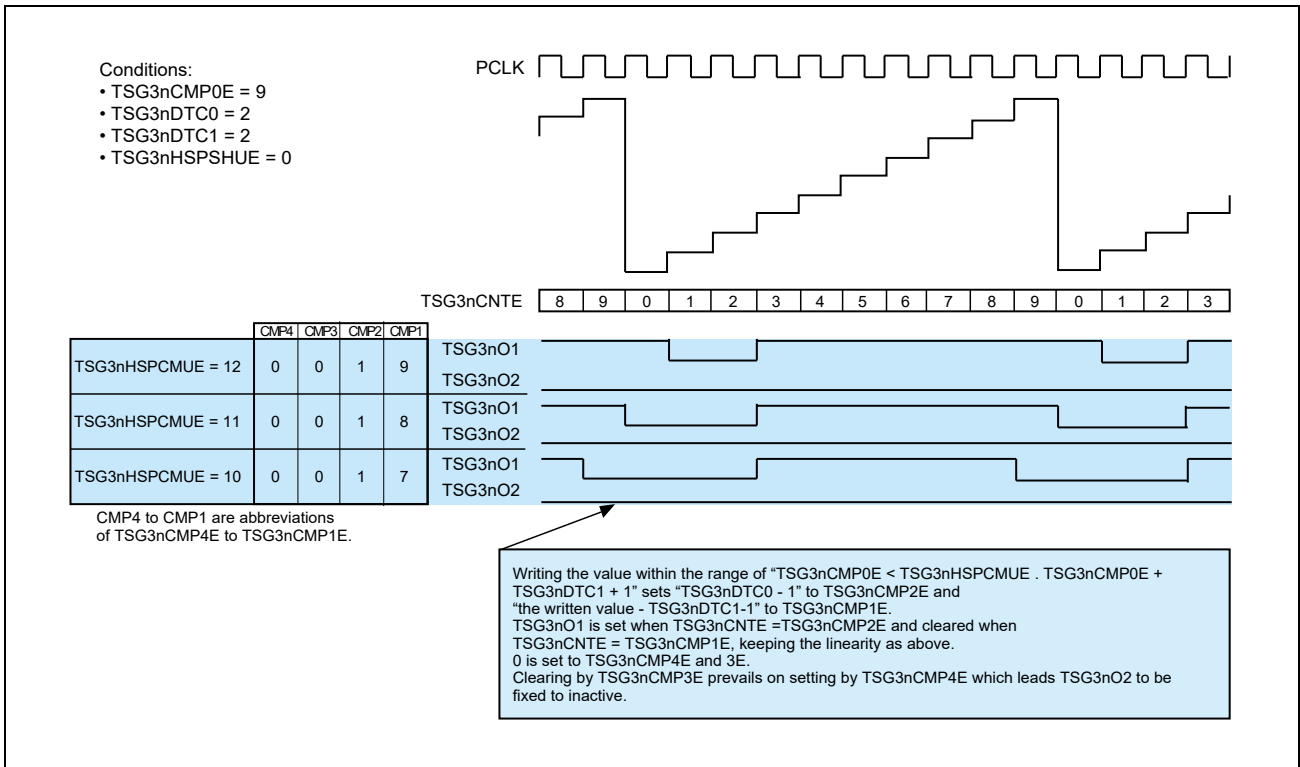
Conditions:
• TSG3nCMP0E = 9
• TSG3nDTC0 = 2
• TSG3nDTC1 = 2
• TSG3nHSPSHUE = 0

PCLK

TSG3nCNTE

| 8 | 9 | 0 | 1 | 2 | 3 | 4 | 5 | 6 | 7 | 8 | 9 | 0 | 1 | 2 | 3 |
|---|---|---|---|---|---|---|---|---|---|---|---|---|---|---|---|

| | CMP4 | CMP3 | CMP2 | CMP1 |
|---|---|---|---|---|
| TSG3nHSPCMUE = 12 | 0 | 0 | 1 | 9 |
| TSG3nHSPCMUE = 11 | 0 | 0 | 1 | 8 |
| TSG3nHSPCMUE = 10 | 0 | 0 | 1 | 7 |

TSG3nO1
TSG3nO2
TSG3nO1
TSG3nO2
TSG3nO1
TSG3nO2

CMP4 to CMP1 are abbreviations of TSG3nCMP4E to TSG3nCMP1E.

Writing the value within the range of “TSG3nCMP0E < TSG3nHSPCMUE . TSG3nCMP0E + TSG3nDTC1 + 1” sets “TSG3nDTC0 - 1” to TSG3nCMP2E and “the written value - TSG3nDTC1-1” to TSG3nCMP1E.
TSG3nO1 is set when TSG3nCNTE =TSG3nCMP2E and cleared when TSG3nCNTE = TSG3nCMP1E, keeping the linearity as above.
0 is set to TSG3nCMP4E and 3E.
Clearing by TSG3nCMP3E prevails on setting by TSG3nCMP4E which leads TSG3nO2 to be fixed to inactive.